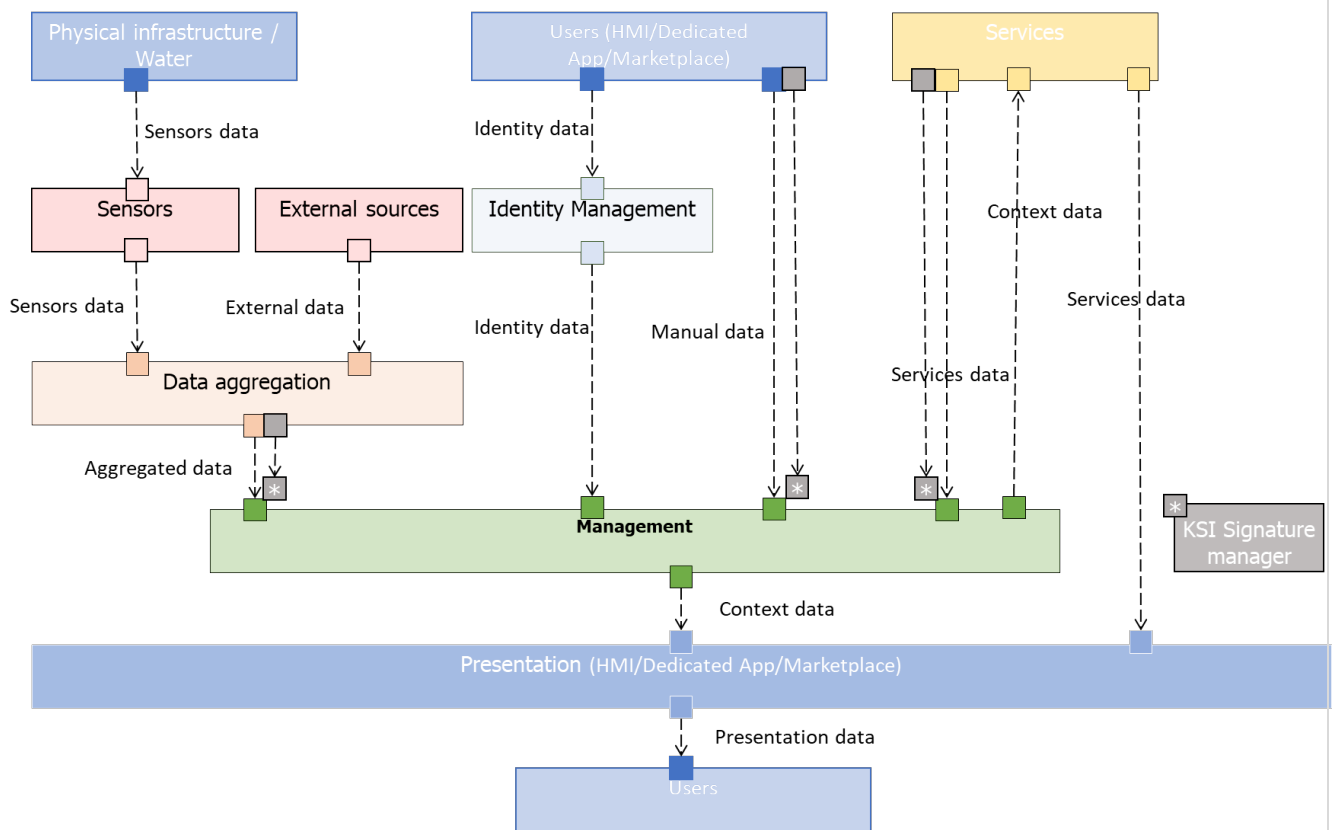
Physical infrastructure / Water

Users (HMI/Dedicated App/Marketplace)

Services

Sensors data

Identity data

Sensors

External sources

Identity Management

Context data

Services data

Sensors data

External data

Identity data

Manual data

Data aggregation

Services data

Aggregated data

*

*

*

*

Management

KSI Signature manager

Context data

Presentation (HMI/Dedicated App/Marketplace)

Presentation data

Users